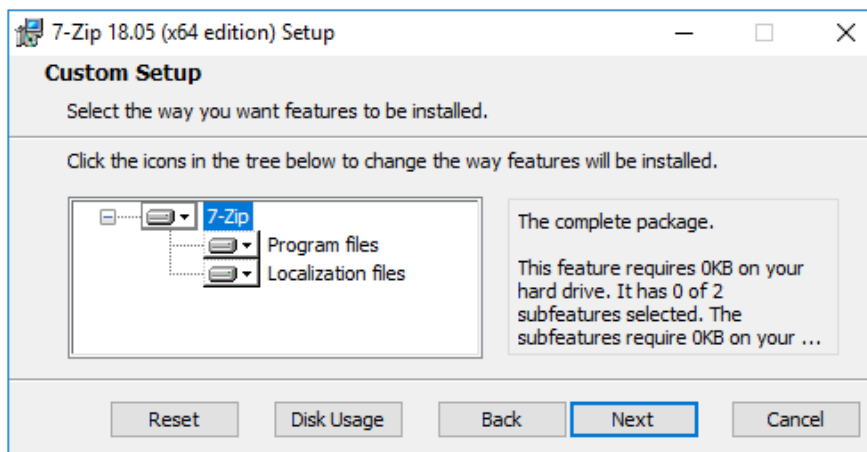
7-Zip 18.05 (x64 edition) Setup

Custom Setup

Select the way you want features to be installed.

Click the icons in the tree below to change the way features will be installed.

7-Zip
Program files
Localization files

The complete package.

This feature requires 0KB on your hard drive. It has 0 of 2 subfeatures selected. The subfeatures require 0KB on your ...

Reset
Disk Usage
Back
Next
Cancel